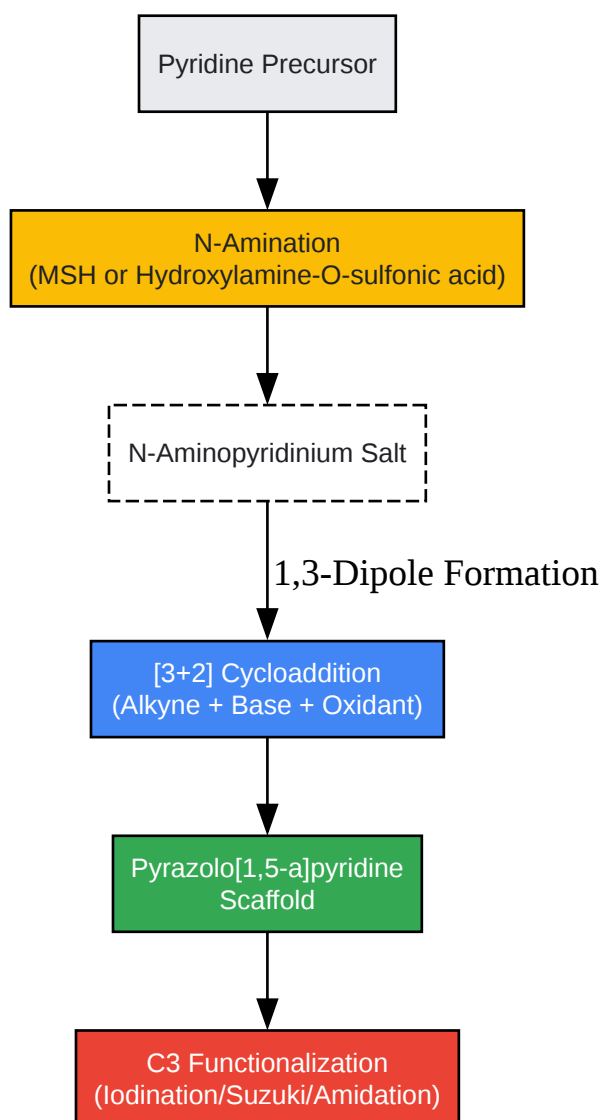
Pyridine Precursor

N-Amination
(MSH or Hydroxylamine-O-sulfonic acid)

N-Aminopyridinium Salt

1,3-Dipole Formation

[3+2] Cycloaddition
(Alkyne + Base + Oxidant)

Pyrazolo[1,5-a]pyridine
Scaffold

C3 Functionalization
(Iodination/Suzuki/Amidation)